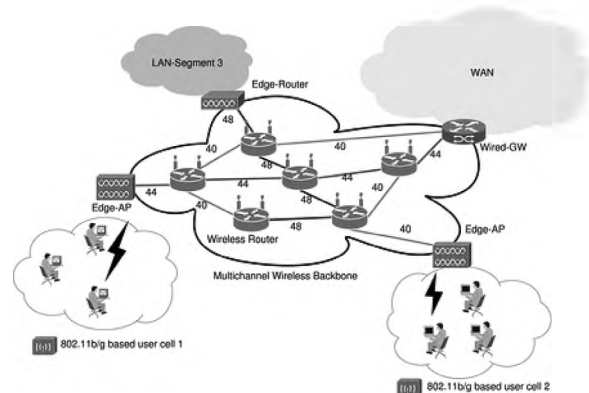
LAN-Segment 3

WAN

Edge-Router

48

40

40

48

44

Wired-GW

44

44

44

40

48

Edge-AP

40

48

40

Wireless Router

Edge-AP

Multichannel Wireless Backbone

802.11b/g based user cell 1

802.11b/g based user cell 2